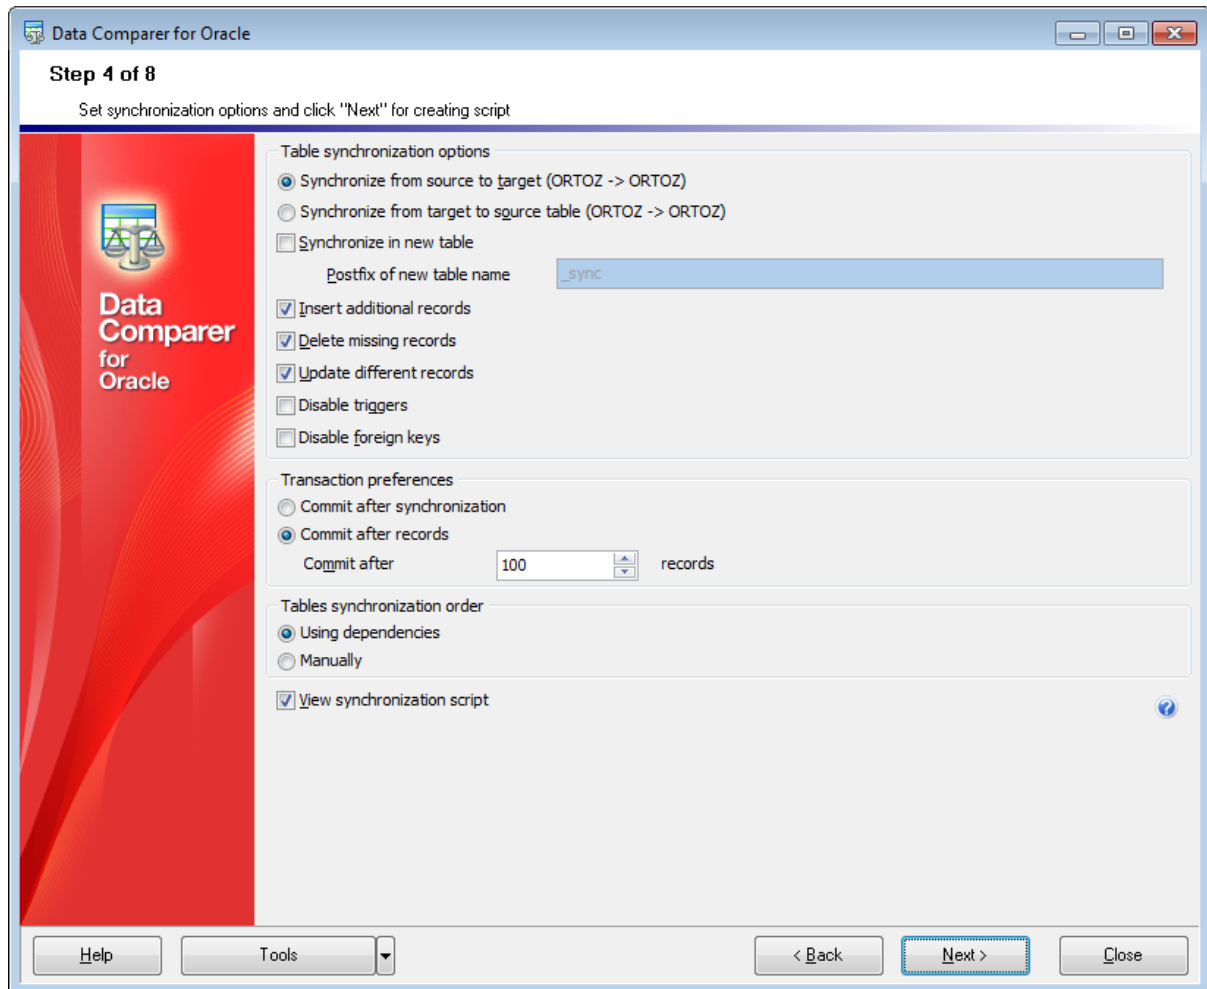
Data Comparer for Oracle

Step 4 of 8

Set synchronization options and click "Next" for creating script

Data Comparer for Oracle

Table synchronization options

Synchronize from source to target (ORTOZ -> ORTOZ)

Synchronize from target to source table (ORTOZ -> ORTOZ)

Synchronize in new table

Postfix of new table name _sync

Insert additional records

Delete missing records

Update different records

Disable triggers

Disable foreign keys

Transaction preferences

Commit after synchronization

Commit after records

Commit after 100 records

Tables synchronization order

Using dependencies

Manually

View synchronization script

Help Tools < Back Next > Close